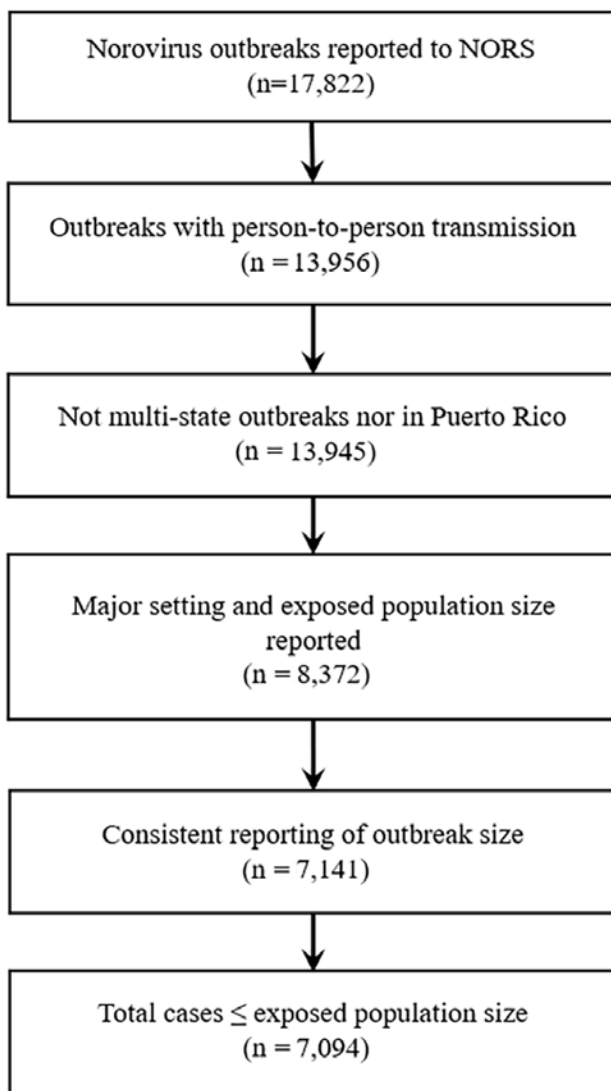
Norovirus outbreaks reported to NORS
(n=17,822)

Outbreaks with person-to-person transmission
(n = 13,956)

Not multi-state outbreaks nor in Puerto Rico
(n = 13,945)

Major setting and exposed population size reported
(n = 8,372)

Consistent reporting of outbreak size
(n = 7,141)

Total cases $\leq$ exposed population size
(n = 7,094)